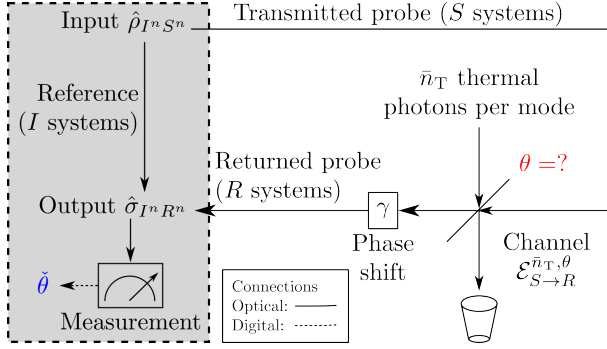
Input $\hat{\rho}_{I^n S^n}$

Transmitted probe ($S$ systems)

Reference ($I$ systems)

$\bar{n}_{\mathrm{T}}$ thermal photons per mode

Returned probe ($R$ systems)

$\theta = ?$

Output $\hat{\sigma}_{I^n R^n}$

$\gamma$

Phase shift

Channel $\mathcal{E}_{S \to R}^{\bar{n}_{\mathrm{T}}, \theta}$

$\check{\theta}$

Measurement

Connections
Optical:
Digital: